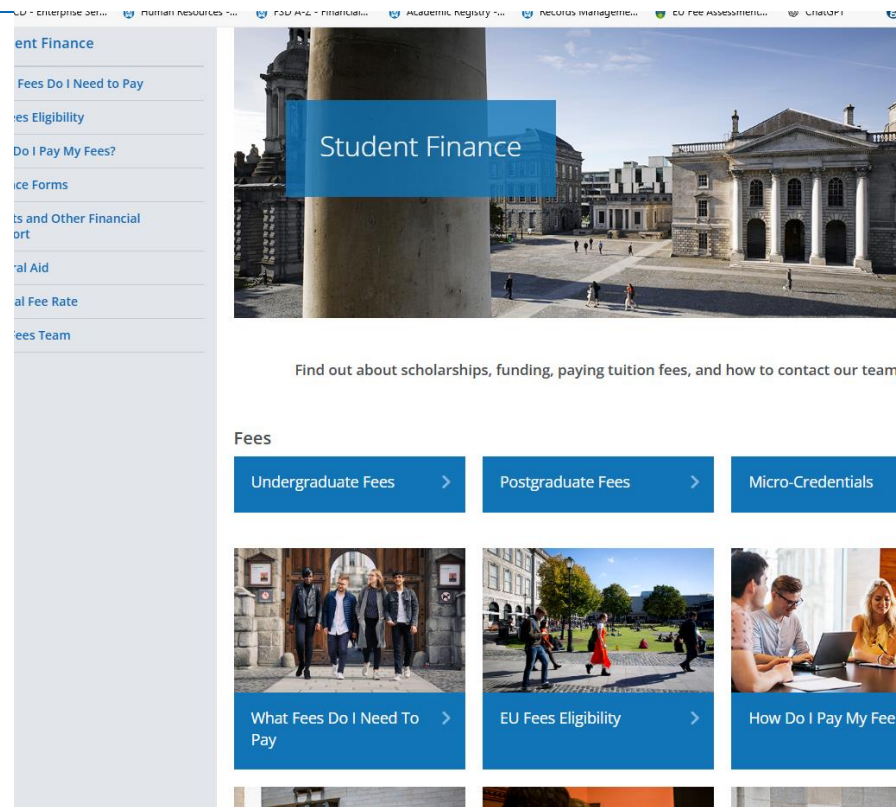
CD - Enterprise Ser... Human Resources -... FSD A-Z - Financial... Academic Registry -... Records Manageme... EU Fee Assessment... ChatGPT

ent Finance

Fees Do I Need to Pay

es Eligibility

Do I Pay My Fees?

ce Forms

ts and Other Financial ort

al Aid

al Fee Rate

ees Team

Student Finance

Find out about scholarships, funding, paying tuition fees, and how to contact our team

Fees

Undergraduate Fees

Postgraduate Fees

Micro-Credentials

What Fees Do I Need To Pay

EU Fees Eligibility

How Do I Pay My Fee